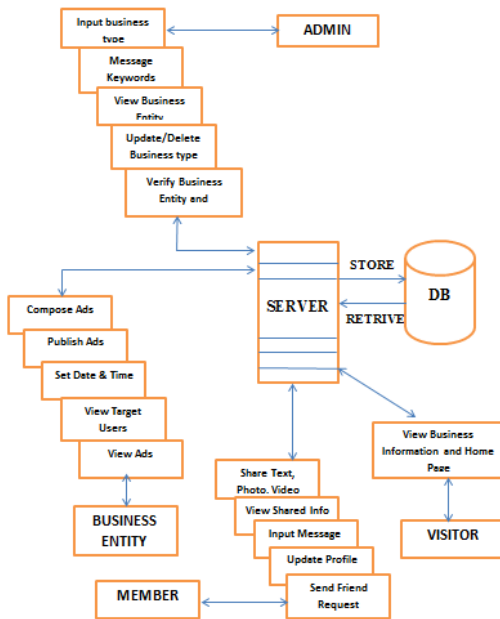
Input business type

ADMIN

Message Keywords

View Business Entity

Update/Delete Business type

Verify Business Entity and

STORE

DB

SERVER

RETRIVE

Compose Ads

Publish Ads

Set Date & Time

View Target Users

View Ads

BUSINESS ENTITY

View Business Information and Home Page

Share Text, Photo. Video

View Shared Info

Input Message

Update Profile

VISITOR

MEMBER

Send Friend Request